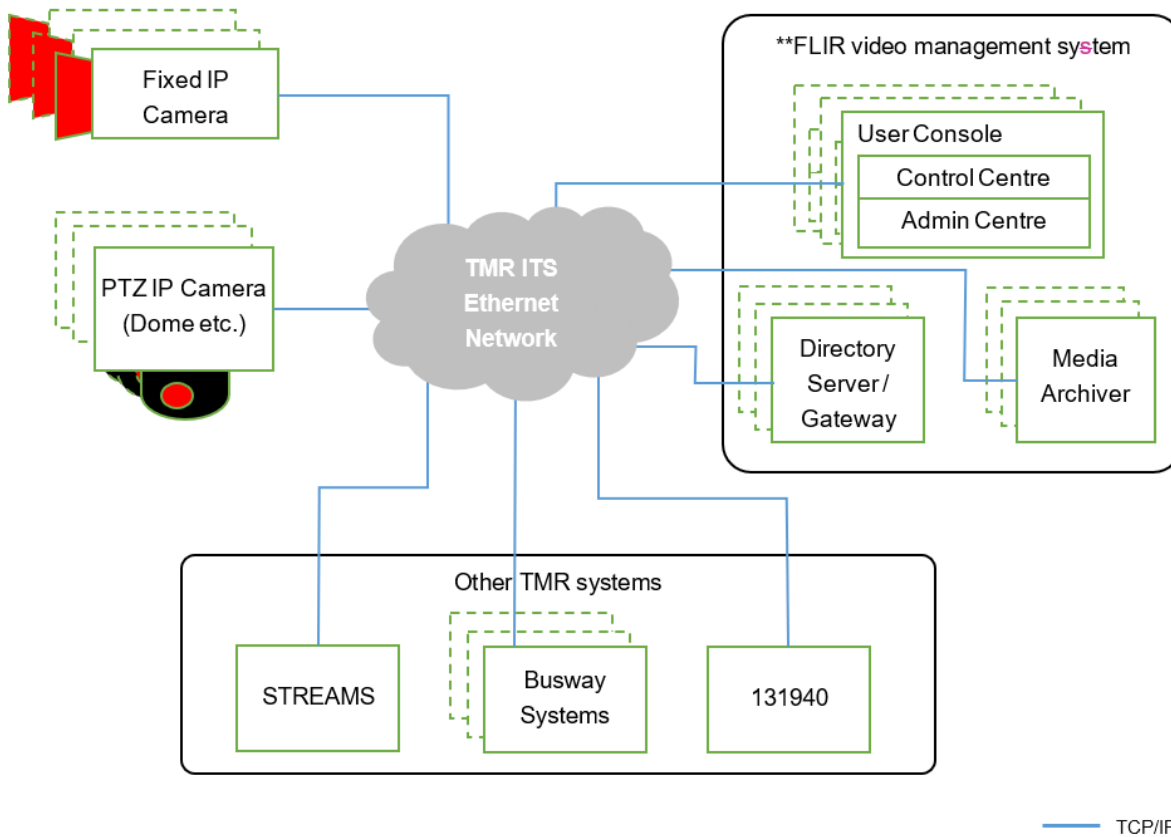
Fixed IP Camera

PTZ IP Camera (Dome etc.)

TMR ITS Ethernet Network

**FLIR video management system

User Console

Control Centre

Admin Centre

Directory Server / Gateway

Media Archiver

Other TMR systems

STREAMS

Busway Systems

131940

TCP/IP